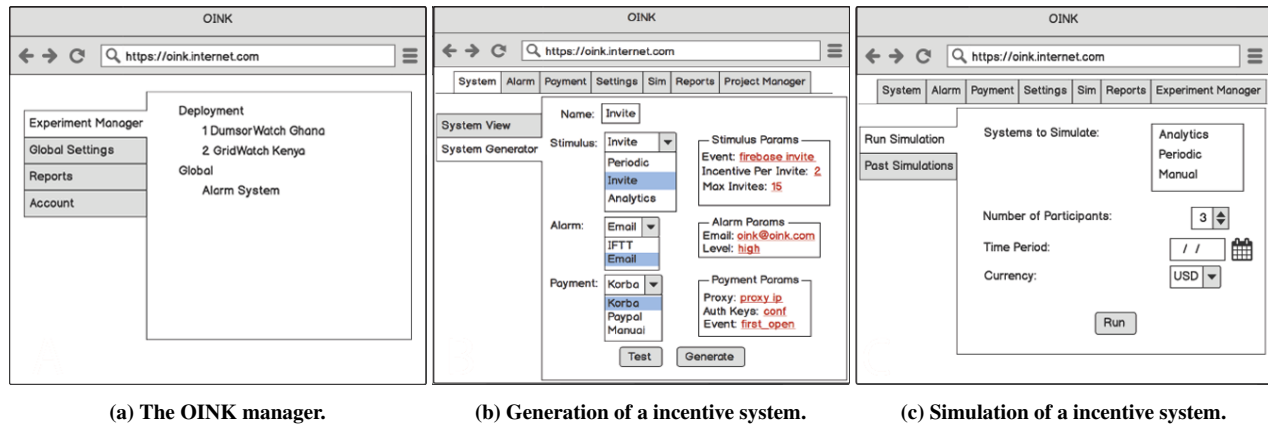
OINK

https://oink.internet.com

Experiment Manager
Global Settings
Reports
Account

Deployment
1 DumsorWatch Ghana
2 GridWatch Kenya
Global
Alarm System

(a) The OINK manager.

OINK

https://oink.internet.com

System | Alarm | Payment | Settings | Sim | Reports | Project Manager

System View
System Generator

Name: Invite

Stimulus: Invite
Periodic
Invite
Analytics

Stimulus Params
Event: firebase invite
Incentive Per Invite: 2
Max Invites: 15

Alarm: Email
IFTT
Email

Alarm Params
Email: oink@oink.com
Level: high

Payment: Korba
Korba
Paypal
Manual

Payment Params
Proxy: proxy ip
Auth Keys: conf
Event: first_open

Test
Generate

(b) Generation of a incentive system.

OINK

https://oink.internet.com

System | Alarm | Payment | Settings | Sim | Reports | Experiment Manager

Run Simulation
Past Simulations

Systems to Simulate:
Analytics
Periodic
Manual

Number of Participants: 3
Time Period: / /
Currency: USD

Run

(c) Simulation of a incentive system.